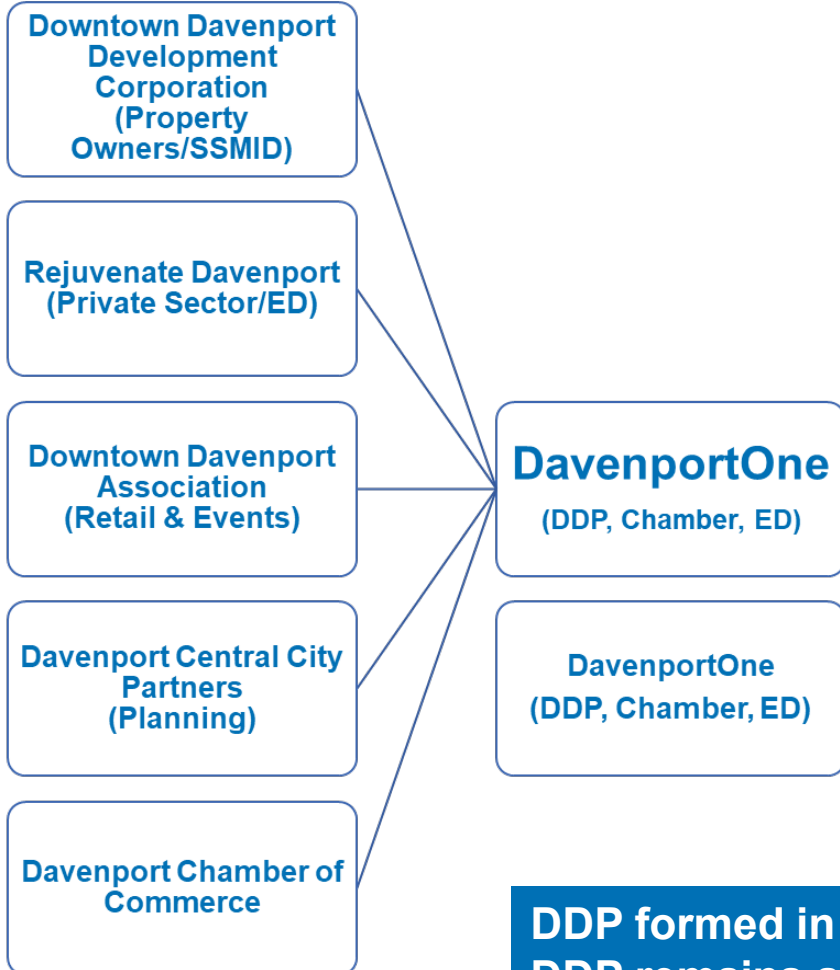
Downtown Davenport Development Corporation (Property Owners/SSMID)

Rejuvenate Davenport (Private Sector/ED)

Downtown Davenport Association (Retail & Events)

Davenport Central City Partners (Planning)

Davenport Chamber of Commerce

DavenportOne
(DDP, Chamber, ED)

DavenportOne
(DDP, Chamber, ED)

DDP formed in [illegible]
DDP remains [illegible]